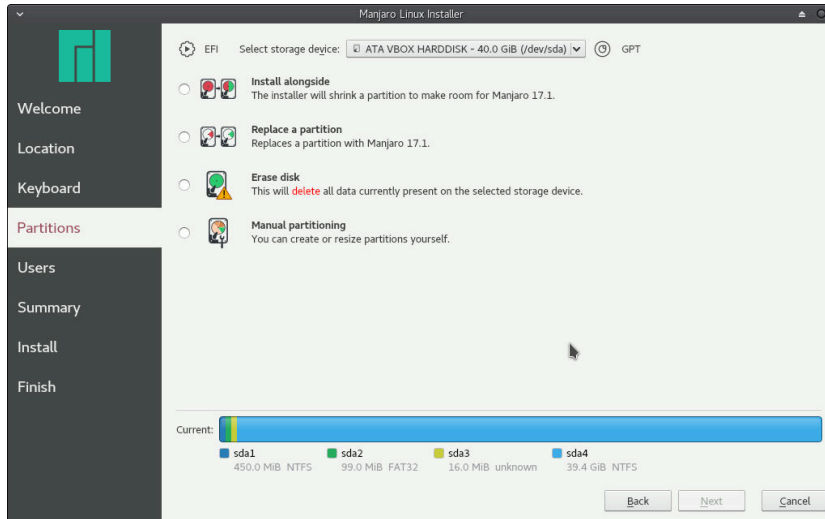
Manjaro Linux Installer

Welcome
Location
Keyboard
Partitions
Users
Summary
Install
Finish

EFI Select storage device: ATA VBOX HARDDISK - 40.0 GiB (/dev/sda) GPT

Install alongside
The installer will shrink a partition to make room for Manjaro 17.1.

Replace a partition
Replaces a partition with Manjaro 17.1.

Erase disk
This will delete all data currently present on the selected storage device.

Manual partitioning
You can create or resize partitions yourself.

Current:

sda1
450.0 MiB NTFS

sda2
99.0 MiB FAT32

sda3
16.0 MiB unknown

sda4
39.4 GiB NTFS

Back Next Cancel